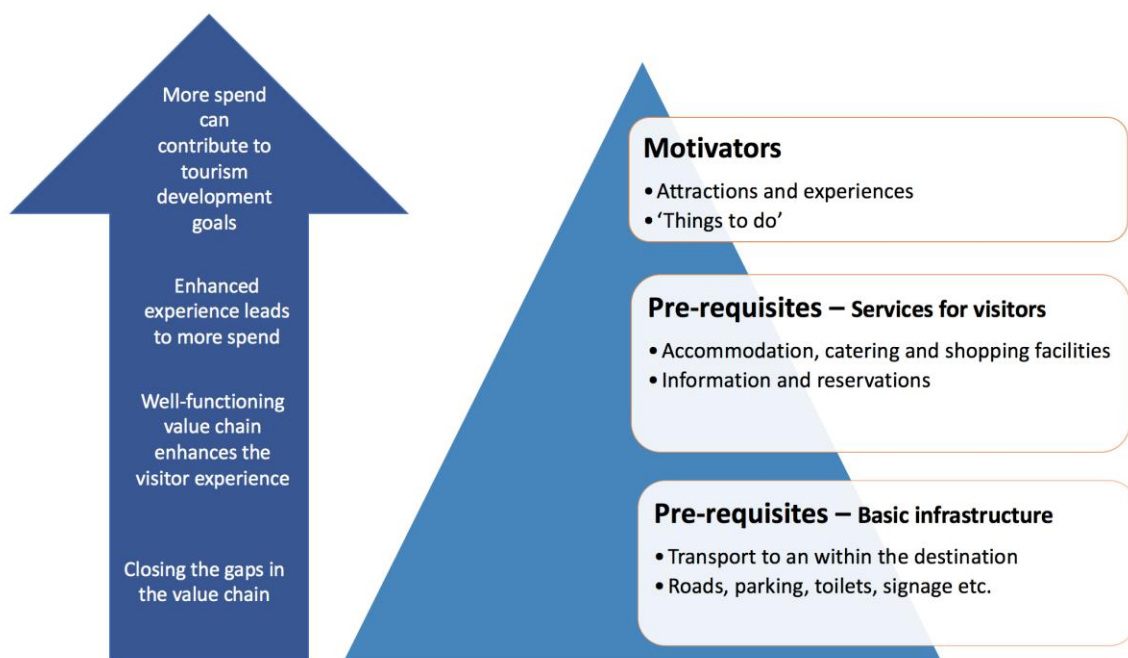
More spend can contribute to tourism development goals

Enhanced experience leads to more spend

Well-functioning value chain enhances the visitor experience

Closing the gaps in the value chain

**Motivators**
- Attractions and experiences
- 'Things to do'

**Pre-requisites – Services for visitors**
- Accommodation, catering and shopping facilities
- Information and reservations

**Pre-requisites – Basic infrastructure**
- Transport to an within the destination
- Roads, parking, toilets, signage etc.